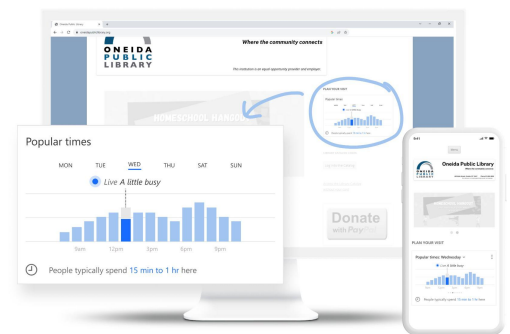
Oneida Public Library
oneidapubliclibrary.org

ONEIDA PUBLIC LIBRARY

Where the community connects

This institution is an equal opportunity provider and employer.

HOMESCHOOL HANGOUT

PLAN YOUR VISIT

Popular times

Donate with PayPal

Popular times

MON TUE WED THU FRI SAT SUN

Live A little busy

9am 12pm 3pm 6pm 9pm

People typically spend 15 min to 1 hr here

9:41

Oneida Public Library

Where the community connects

MENU

PLAN YOUR VISIT

Popular times: Wednesday

Live A little busy

People typically spend 15 min to 1 hr here